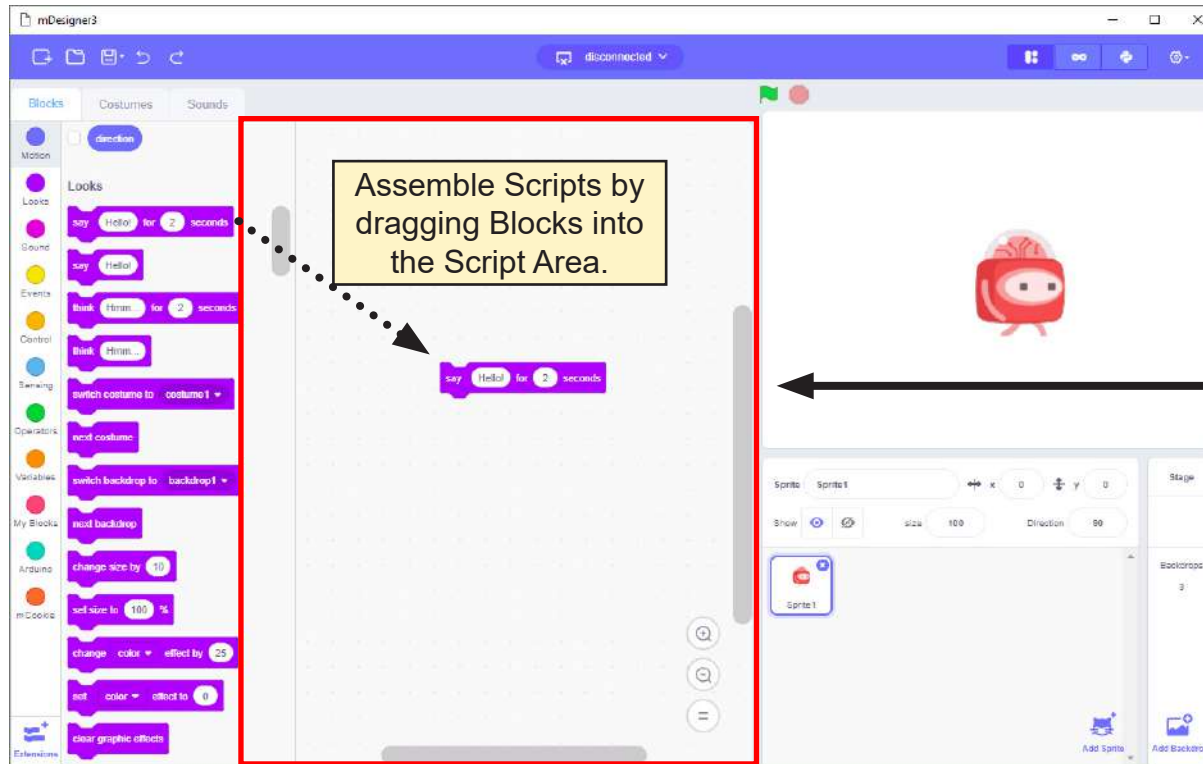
mDesigner3

disconnected

Blocks Costumes Sounds

direction

Motion
Looks
Sound
Events
Control
Sensing
Operators
Variables
My Blocks
Arduino
mCookie
Extensions

Looks

say Hello! for 2 seconds
say Hello!
think Hmm... for 2 seconds
think Hmm...
switch costume to costume1
next costume
switch backdrop to backdrop1
next backdrop
change size by 10
set size to 100 %
change color effect by 25
set color effect to 0
clear graphic effects

Assemble Scripts by dragging Blocks into the Script Area.

say Hello! for 2 seconds

Sprite Sprite1 x 0 y 0
Show size 100 Direction 90

Sprite1

Stage
Backdrops
3

Add Sprite
Add Backdrop